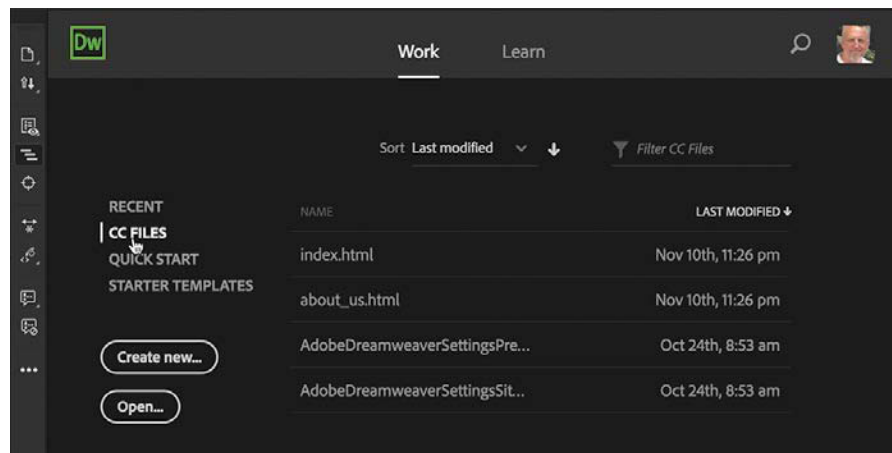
Dw

Work Learn

Sort Last modified

Filter CC Files

RECENT
CC FILES
QUICK START
STARTER TEMPLATES

Create new...

Open...

| NAME | LAST MODIFIED ↓ |
|---|---|
| index.html | Nov 10th, 11:26 pm |
| about_us.html | Nov 10th, 11:26 pm |
| AdobeDreamweaverSettingsPre... | Oct 24th, 8:53 am |
| AdobeDreamweaverSettingsSit... | Oct 24th, 8:53 am |